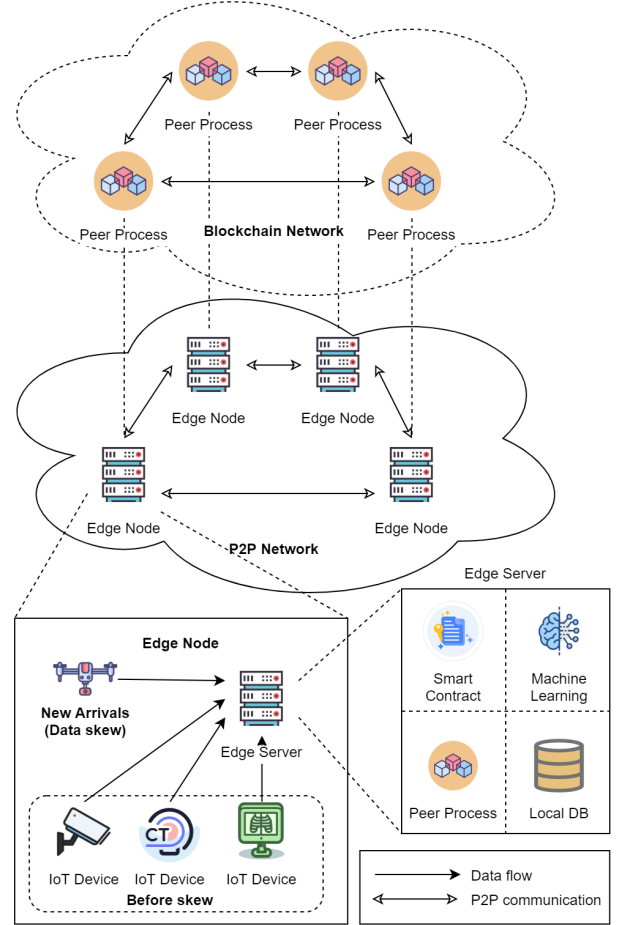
Peer Process
Peer Process
Peer Process
Peer Process
Blockchain Network

Edge Node
Edge Node
Edge Node
Edge Node
P2P Network

Edge Node
New Arrivals (Data skew)
Edge Server
CT
IoT Device
IoT Device
IoT Device
Before skew

Edge Server
Smart Contract
Machine Learning
Peer Process
Local DB

Data flow
P2P communication